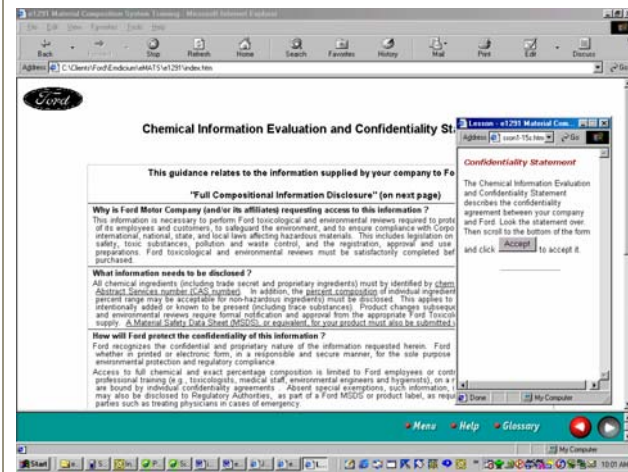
e1291 Material Composition System Training - Microsoft Internet Explorer

File Edit View Favorites Tools Help

Back Stop Refresh Home Search Favorites History Mail Print Edit Discuss

Address C:\Clients\Ford\Endicium\eMATS\e1291\index.htm

Ford

Chemical Information Evaluation and Confidentiality St

This guidance relates to the information supplied by your company to Fo

"Full Compositional Information Disclosure" (on next page)

Why is Ford Motor Company (and/or its affiliates) requesting access to this information ?
This information is necessary to perform Ford toxicological and environmental reviews required to prote of its employees and customers, to safeguard the environment, and to ensure compliance with Corpo international, national, state, and local laws affecting hazardous materials. This includes legislation on safety, toxic substances, pollution and waste control, and the registration, approval and use preparations. Ford toxicological and environmental reviews must be satisfactorily completed bef purchased.

What information needs to be disclosed ?
All chemical ingredients (including trade secret and proprietary ingredients) must be identified by chem Abstract Services number (CAS number). In addition, the percent composition of individual ingredient percent range may be acceptable for non-hazardous ingredients) must be disclosed. This applies to intentionally added or known to be present (including trace substances). Product changes subsequ and environmental reviews require formal notification and approval from the appropriate Ford Toxicol supply. A Material Safety Data Sheet (MSDS), or equivalent, for your product must also be submitted

How will Ford protect the confidentiality of this information ?
Ford recognizes the confidential and proprietary nature of the information requested herein. Ford whether in printed or electronic form, in a responsible and secure manner, for the sole purpose environmental protection and regulatory compliance.

Access to full chemical and exact percentage composition is limited to Ford employees or contr professional training (e.g., toxicologists, medical staff, environmental engineers and hygienists), on a r are bound by individual confidentiality agreements. Absent special exemptions, such information, may also be disclosed to Regulatory Authorities, as part of a Ford MSDS or product label, as requi parties such as treating physicians in cases of emergency.

Lesson - e1291 Material Com...

Address scor1-15c.htm Go

Confidentiality Statement

The Chemical Information Evaluation and Confidentiality Statement describes the confidentiality agreement between your company and Ford. Look the statement over. Then scroll to the bottom of the form and click Accept to accept it.

Done My Computer

Menu Help Glossary

My Computer

Start 10:01 AM